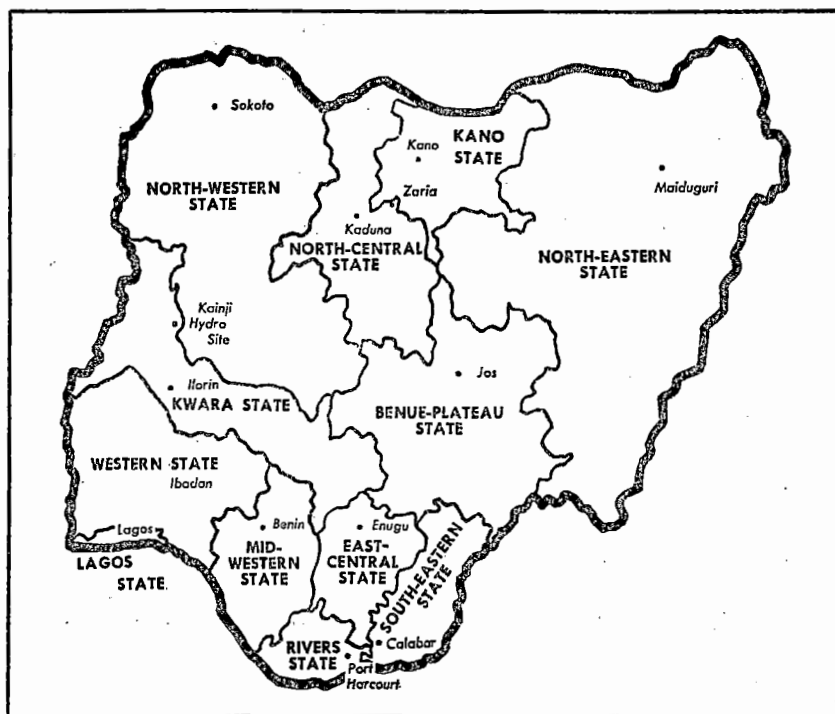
Sokoto

KANO STATE

Kano

Zaria

Maiduguri

NORTH-WESTERN STATE

Kaduna

NORTH-CENTRAL STATE

NORTH-EASTERN STATE

Kainji Hydro Site

Jos

Ilorin

KWARA STATE

BENUE-PLATEAU STATE

WESTERN STATE

Ibadan

Lagos

Benin

MID-WESTERN STATE

Enugu

EAST-CENTRAL STATE

SOUTH-EASTERN STATE

LAGOS STATE

RIVERS STATE

Calabar

Port Harcourt